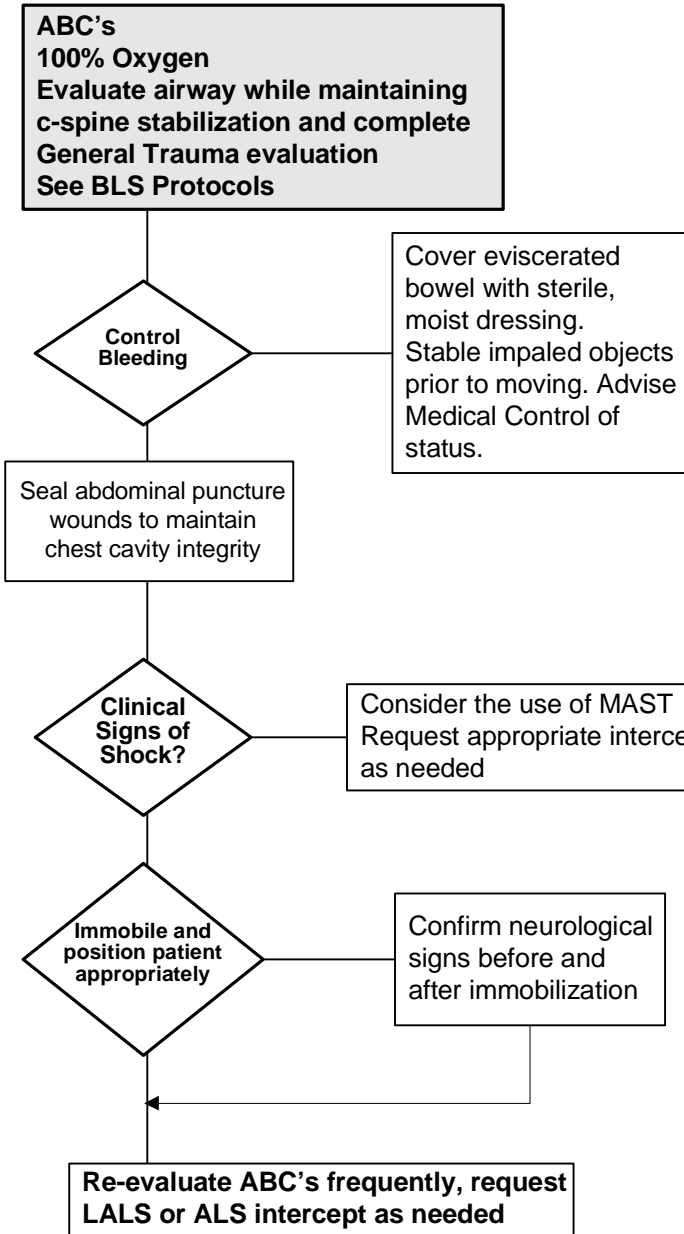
ABC's
100% Oxygen
Evaluate airway while maintaining c-spine stabilization and complete General Trauma evaluation
See BLS Protocols

Control Bleeding

Cover eviscerated bowel with sterile, moist dressing. Stable impaled objects prior to moving. Advise Medical Control of status.

Seal abdominal puncture wounds to maintain chest cavity integrity

Clinical Signs of Shock?

Consider the use of MAST Request appropriate interce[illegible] as needed

Immobile and position patient appropriately

Confirm neurological signs before and after immobilization

Re-evaluate ABC's frequently, request LALS or ALS intercept as needed